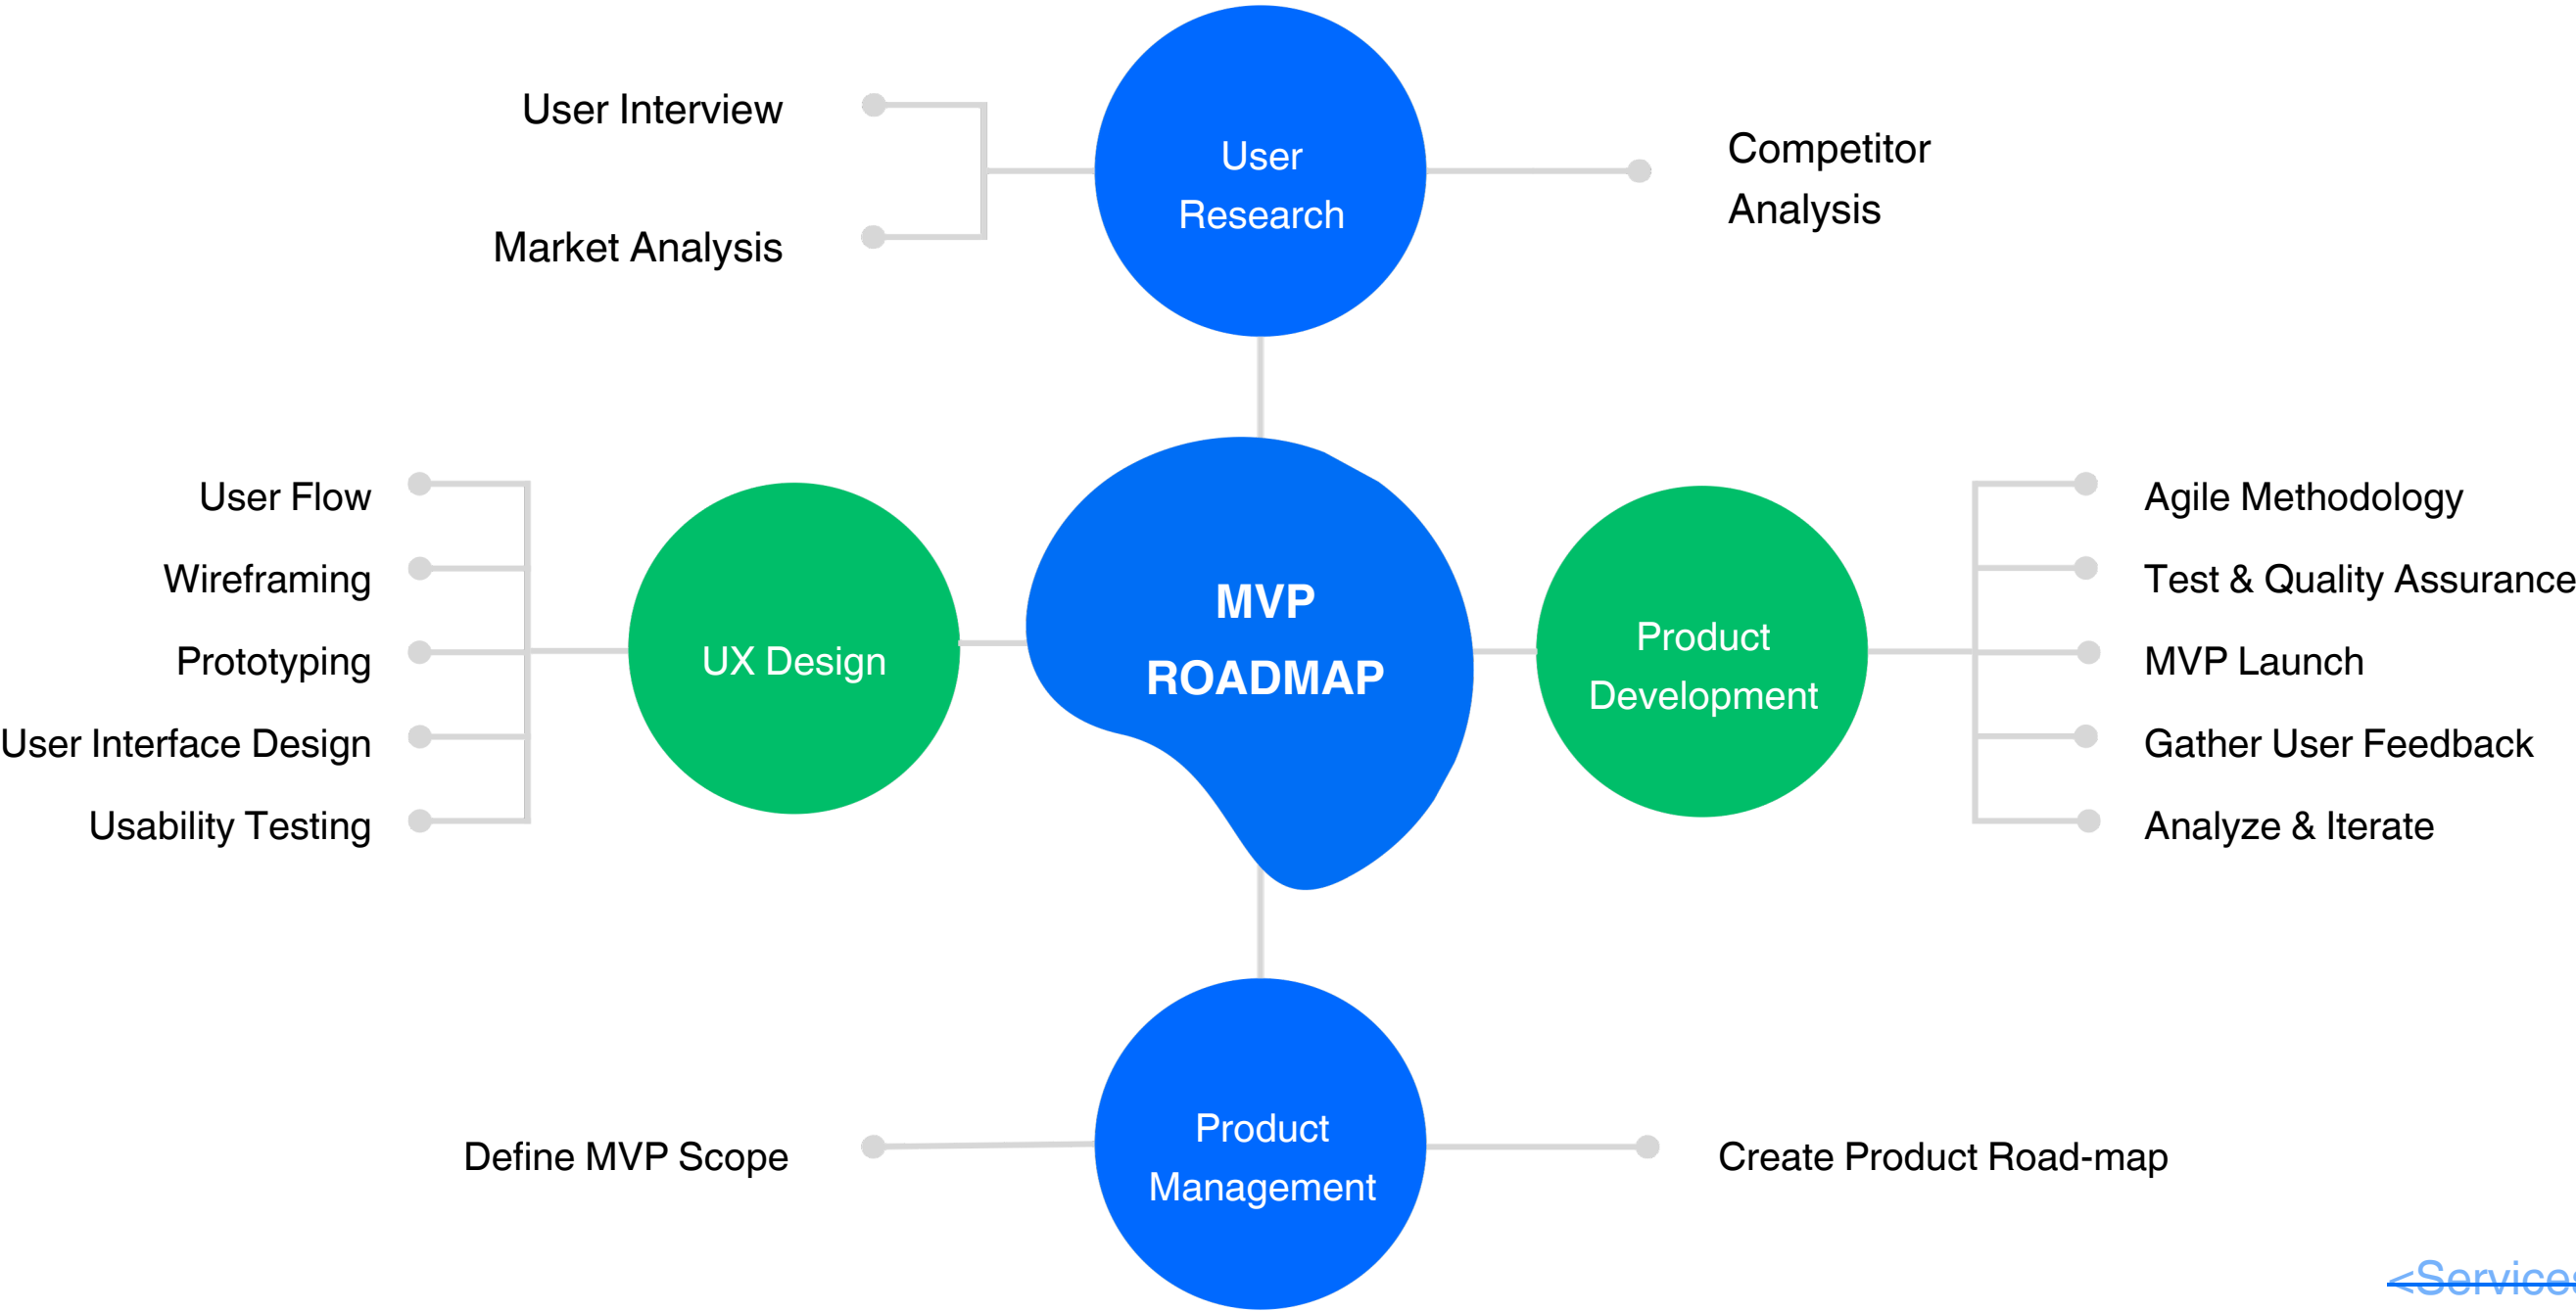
User Interview

Market Analysis

User Research

Competitor Analysis

User Flow

Wireframing

Prototyping

User Interface Design

Usability Testing

UX Design

MVP ROADMAP

Product Development

Agile Methodology

Test & Quality Assurance

MVP Launch

Gather User Feedback

Analyze & Iterate

Define MVP Scope

Product Management

Create Product Road-map

<Service